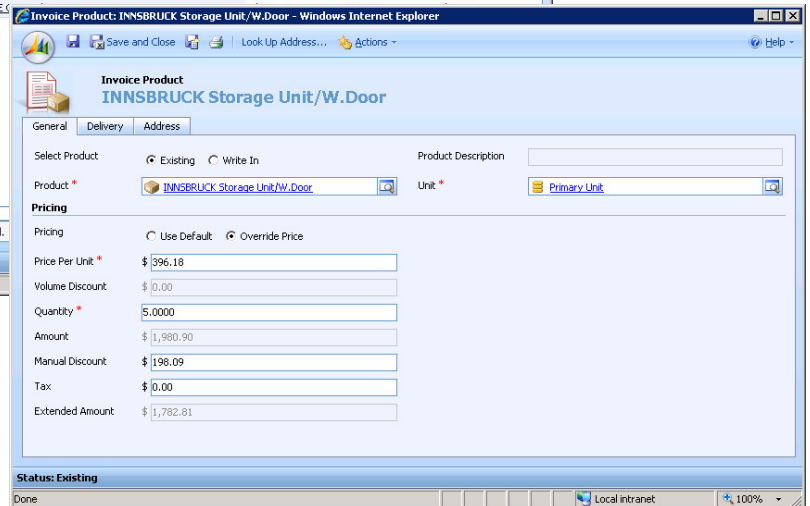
Invoice Product: INNSBRUCK Storage Unit/W.Door - Windows Internet Explorer

Save and Close | Look Up Address... | Actions | Help

Invoice Product
INNSBRUCK Storage Unit/W.Door

General | Delivery | Address

Select Product ◉ Existing ○ Write In
Product Description
Product * INNSBRUCK Storage Unit/W.Door
Unit * Primary Unit

Pricing

Pricing ○ Use Default ◉ Override Price
Price Per Unit * $ 396.18
Volume Discount $ 0.00
Quantity * 5.0000
Amount $ 1,980.90
Manual Discount $ 198.09
Tax $ 0.00
Extended Amount $ 1,782.81

Status: Existing

Done | Local intranet | 100%